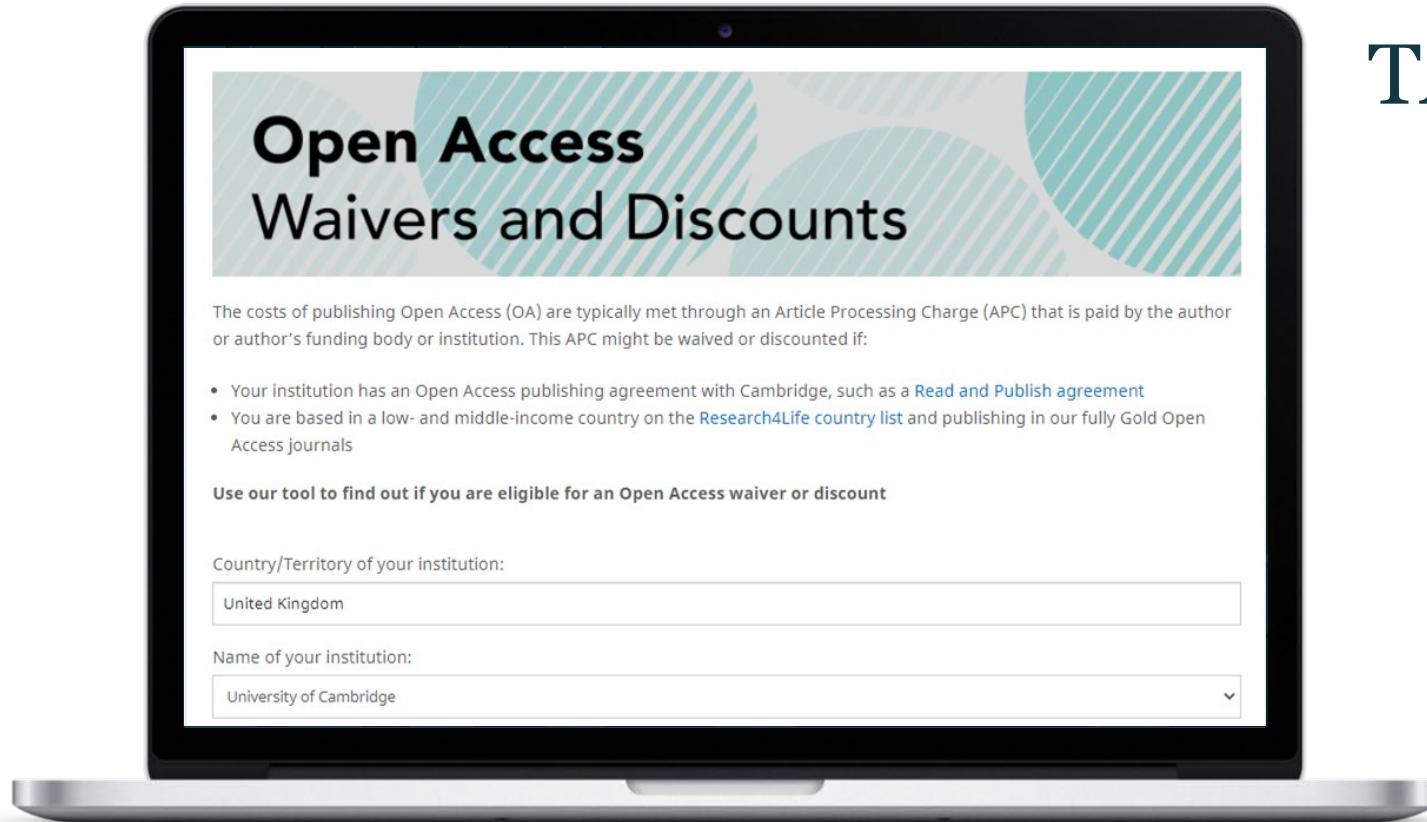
Open Access
Waivers and Discounts

The costs of publishing Open Access (OA) are typically met through an Article Processing Charge (APC) that is paid by the author or author's funding body or institution. This APC might be waived or discounted if:

• Your institution has an Open Access publishing agreement with Cambridge, such as a Read and Publish agreement
• You are based in a low- and middle-income country on the Research4Life country list and publishing in our fully Gold Open Access journals

Use our tool to find out if you are eligible for an Open Access waiver or discount

Country/Territory of your institution:

United Kingdom

Name of your institution:

University of Cambridge

T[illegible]